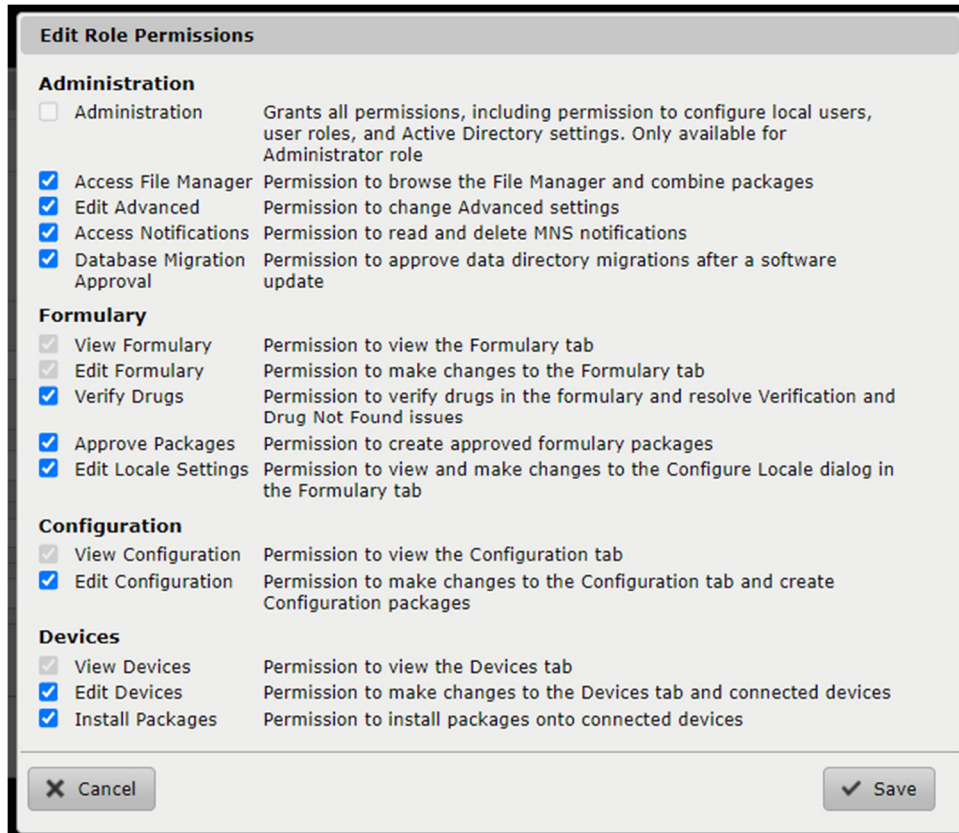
Edit Role Permissions

Administration

| | |
|---|---|
| Administration | Grants all permissions, including permission to configure local users, user roles, and Active Directory settings. Only available for Administrator role |
| Access File Manager | Permission to browse the File Manager and combine packages |
| Edit Advanced | Permission to change Advanced settings |
| Access Notifications | Permission to read and delete MNS notifications |
| Database Migration Approval | Permission to approve data directory migrations after a software update |

Formulary

| | |
|---|---|
| View Formulary | Permission to view the Formulary tab |
| Edit Formulary | Permission to make changes to the Formulary tab |
| Verify Drugs | Permission to verify drugs in the formulary and resolve Verification and Drug Not Found issues |
| Approve Packages | Permission to create approved formulary packages |
| Edit Locale Settings | Permission to view and make changes to the Configure Locale dialog in the Formulary tab |

Configuration

| | |
|---|---|
| View Configuration | Permission to view the Configuration tab |
| Edit Configuration | Permission to make changes to the Configuration tab and create Configuration packages |

Devices

| | |
|---|---|
| View Devices | Permission to view the Devices tab |
| Edit Devices | Permission to make changes to the Devices tab and connected devices |
| Install Packages | Permission to install packages onto connected devices |

Cancel

Save